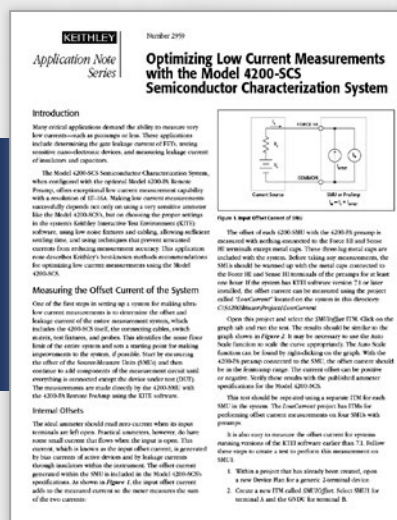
KEITHLEY

Application Note Series

Number 2959

Optimizing Low Current Measurements with the Model 4200-SCS Semiconductor Characterization System

Introduction

Many critical applications demand the ability to measure very low currents—such as picoamps or less. These applications include determining the gate leakage current of FETs, testing sensitive nano-electronic devices, and measuring leakage current of insulators and capacitors.

The Model 4200-SCS Semiconductor Characterization System, when configured with the optional Model 4200-PA Remote Preamp, offers exceptional low current measurement capability with a resolution of 1E-16A. Making low current measurements successfully depends not only on using a very sensitive ammeter like the Model 4200-SCS, but on choosing the proper settings in the system's Keithley Interactive Test Environment (KITE) software, using low noise fixtures and cabling, allowing sufficient settling time, and using techniques that prevent unwanted currents from reducing measurement accuracy. This application note describes Keithley's best-known methods recommendations for optimizing low current measurements using the Model 4200-SCS.

Measuring the Offset Current of the System

One of the first steps in setting up a system for making ultra-low current measurements is to determine the offset and leakage current of the entire measurement system, which includes the 4200-SCS itself, the connecting cables, switch matrix, test fixtures, and probes. This identifies the noise floor limit of the entire system and sets a starting point for making improvements to the system, if possible. Start by measuring the offset of the Source-Measure Units (SMUs) and then continue to add components of the measurement circuit until everything is connected except the device under test (DUT). The measurements are made directly by the 4200-SMU with the 4200-PA Remote Preamp using the KITE software.

Internal Offsets

The ideal ammeter should read zero current when its input terminals are left open. Practical ammeters, however, do have some small current that flows when the input is open. This current, which is known as the input offset current, is generated by bias currents of active devices and by leakage currents through insulators within the instrument. The offset current generated within the SMU is included in the Model 4200-SCS's specifications. As shown in Figure 1, the input offset current adds to the measured current so the meter measures the sum of the two currents:

FORCE HI
I_S
I_O
I_M
COMMON
Current Source
SMU or PreAmp
$I_M = I_S + I_{OFFSET}$

Figure 1. Input Offset Current of SMU

The offset of each 4200-SMU with the 4200-PA preamp is measured with nothing connected to the Force HI and Sense HI terminals except metal caps. These three-lug metal caps are included with the system. Before taking any measurements, the SMUs should be warmed up with the metal caps connected to the Force HI and Sense HI terminals of the preamps for at least one hour. If the system has KTEI software version 7.1 or later installed, the offset current can be measured using the project called "LowCurrent" located on the system in this directory: C:\S4200\kiuser\Projects\LowCurrent

Open this project and select the SMU1offset ITM. Click on the graph tab and run the test. The results should be similar to the graph shown in Figure 2. It may be necessary to use the Auto Scale function to scale the curve appropriately. The Auto Scale function can be found by right-clicking on the graph. With the 4200-PA preamp connected to the SMU, the offset current should be in the femtoamp range. The current offset can be positive or negative. Verify these results with the published ammeter specifications for the Model 4200-SCS.

This test should be repeated using a separate ITM for each SMU in the system. The LowCurrent project has ITMs for performing offset current measurements on four SMUs with preamps.

It is also easy to measure the offset current for systems running versions of the KTEI software earlier than 7.1. Follow these steps to create a test to perform this measurement on SMU1:

1. Within a project that has already been created, open a new Device Plan for a generic 2-terminal device.
2. Create a new ITM called SMU1offset. Select SMU1 for terminal A and the GNDU for terminal B.